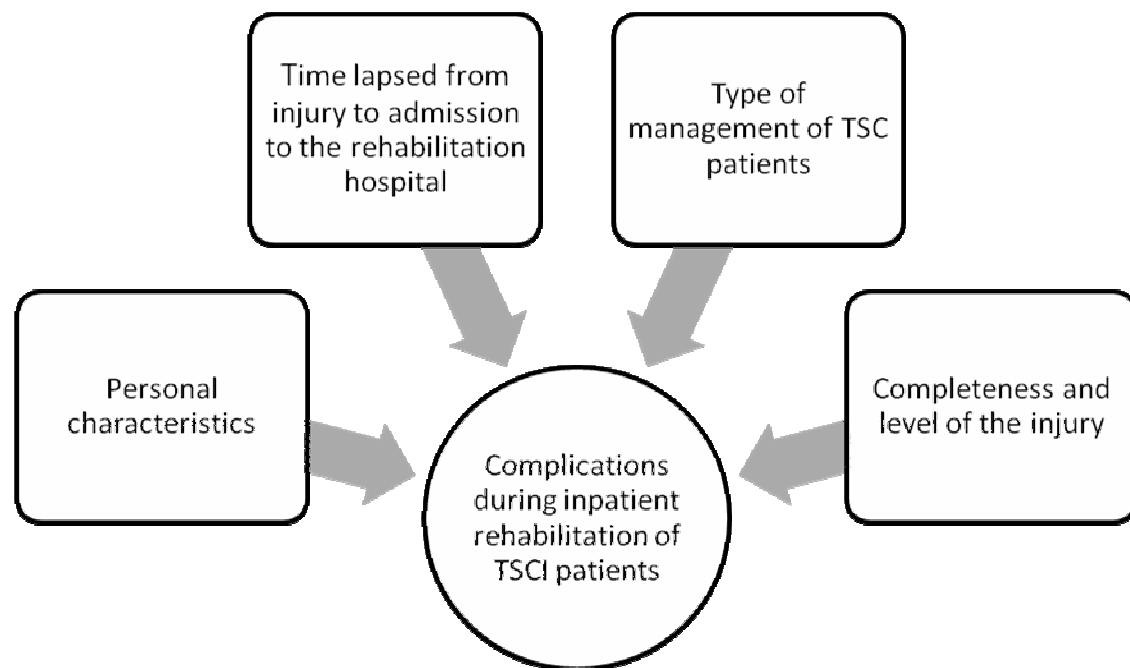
Time lapsed from injury to admission to the rehabilitation hospital

Type of management of TSC patients

Personal characteristics

Completeness and level of the injury

Complications during inpatient rehabilitation of TSCI patients